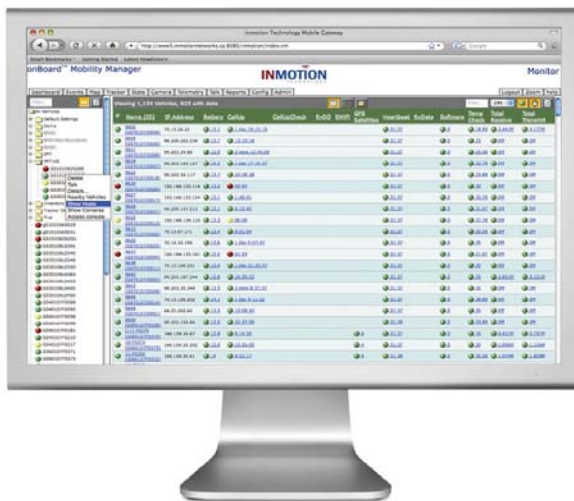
Inmotion Technology Mobile Gateway

http://www8.inmotionnetworks.ca:8080/inmotion/index.vm

onBoard™ Mobility Manager

INMOTION

Monitor

Dashboard | Events | Map | Tracker | State | Camera | Telemetry | Talk | Reports | Config | Admin

Logout | Zoom | Help

Viewing 1,134 Vehicles, 655 with data

Delete
Talk
Details...
Nearby Vehicles
Show Posts
Show Cameras
Access Console

| # | Name/ID | IP Address | Battery | CellUp | CellUpCheck | ExDG | ElHR | GPS Satellites | Heartbeat | RxData | Software | Temp Check | Total Received | Total Transmit |
|---|---|---|---|---|---|---|---|---|---|---|---|---|---|---|
| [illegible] | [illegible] | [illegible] | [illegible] | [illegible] | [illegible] | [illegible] | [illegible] | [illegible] | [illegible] | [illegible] | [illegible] | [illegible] | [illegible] | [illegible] |